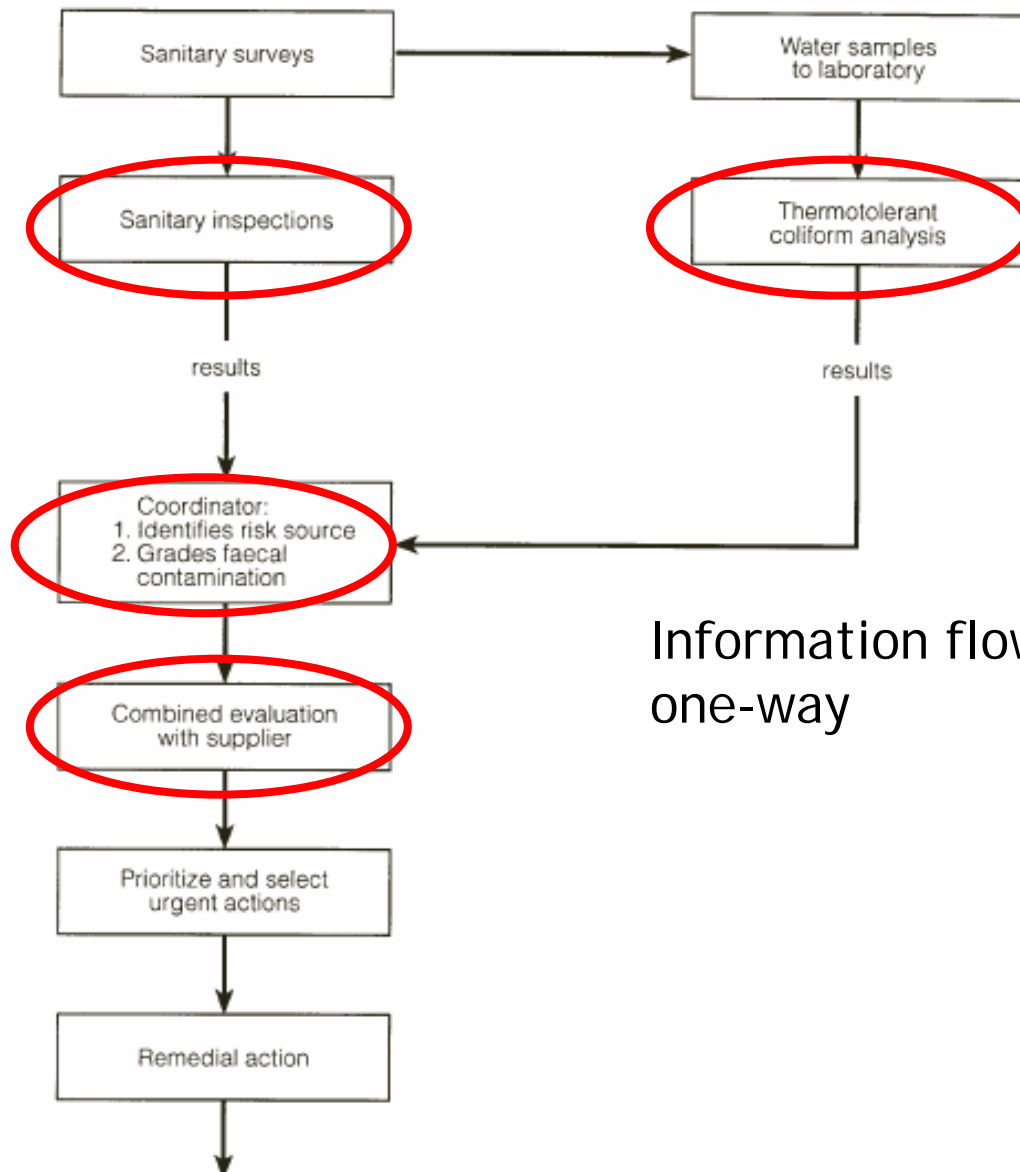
Sanitary surveys

Water samples to laboratory

Sanitary inspections

Thermotolerant coliform analysis

results

results

Coordinator:
1. Identifies risk source
2. Grades faecal contamination

Information flo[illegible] one-way

Combined evaluation with supplier

Prioritize and select urgent actions

Remedial action